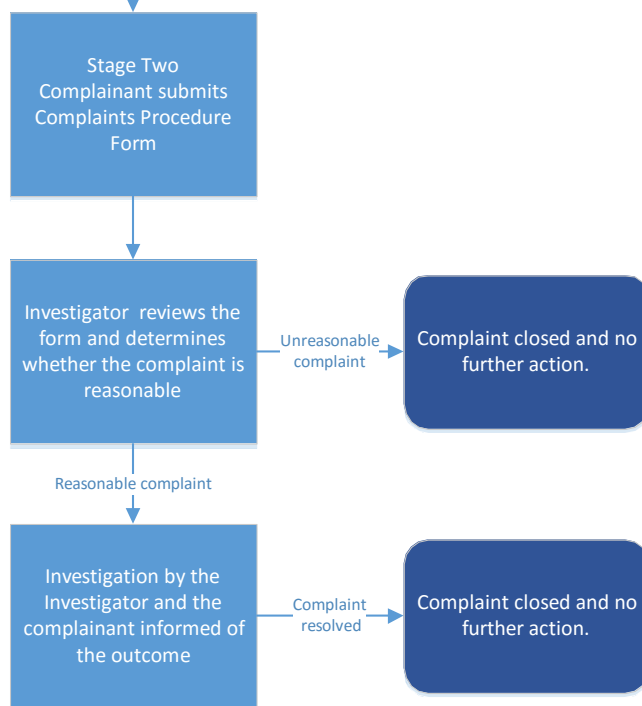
Stage Two
Complainant submits Complaints Procedure Form

Investigator reviews the form and determines whether the complaint is reasonable

Unreasonable complaint

Complaint closed and no further action.

Reasonable complaint

Investigation by the Investigator and the complainant informed of the outcome

Complaint resolved

Complaint closed and no further action.